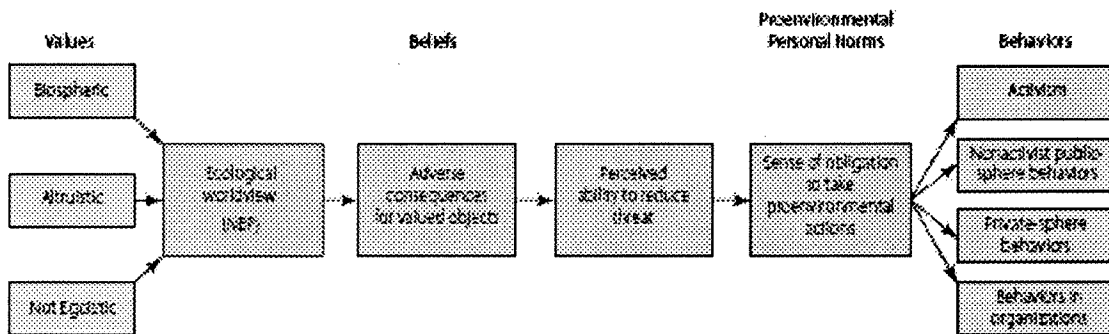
Values

Beliefs

Proenvironmental Personal Norms

Behaviors

Biospheric

Altruistic

Not Egoistic

Ecological worldview (NEP)

Adverse consequences for valued objects

Perceived ability to reduce threat

Sense of obligation to take proenvironmental actions

Activism

Nonactivist public-sphere behaviors

Private-sphere behaviors

Behaviors in organizations